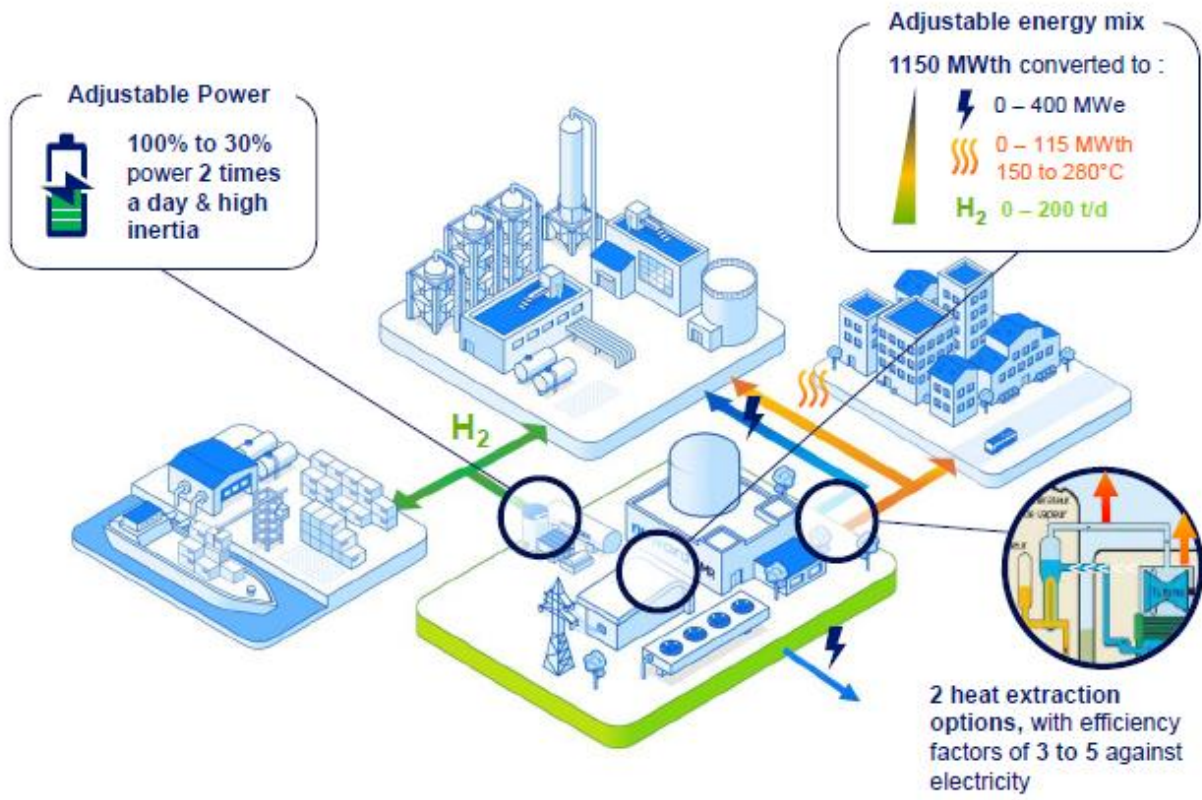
Adjustable Power

100% to 30% power 2 times a day & high inertia

Adjustable energy mix

1150 MWth converted to :

0 – 400 MWe

0 – 115 MWth
150 to 280°C

$H_2$ 0 – 200 t/d

$H_2$

2 heat extraction options, with efficiency factors of 3 to 5 against electricity